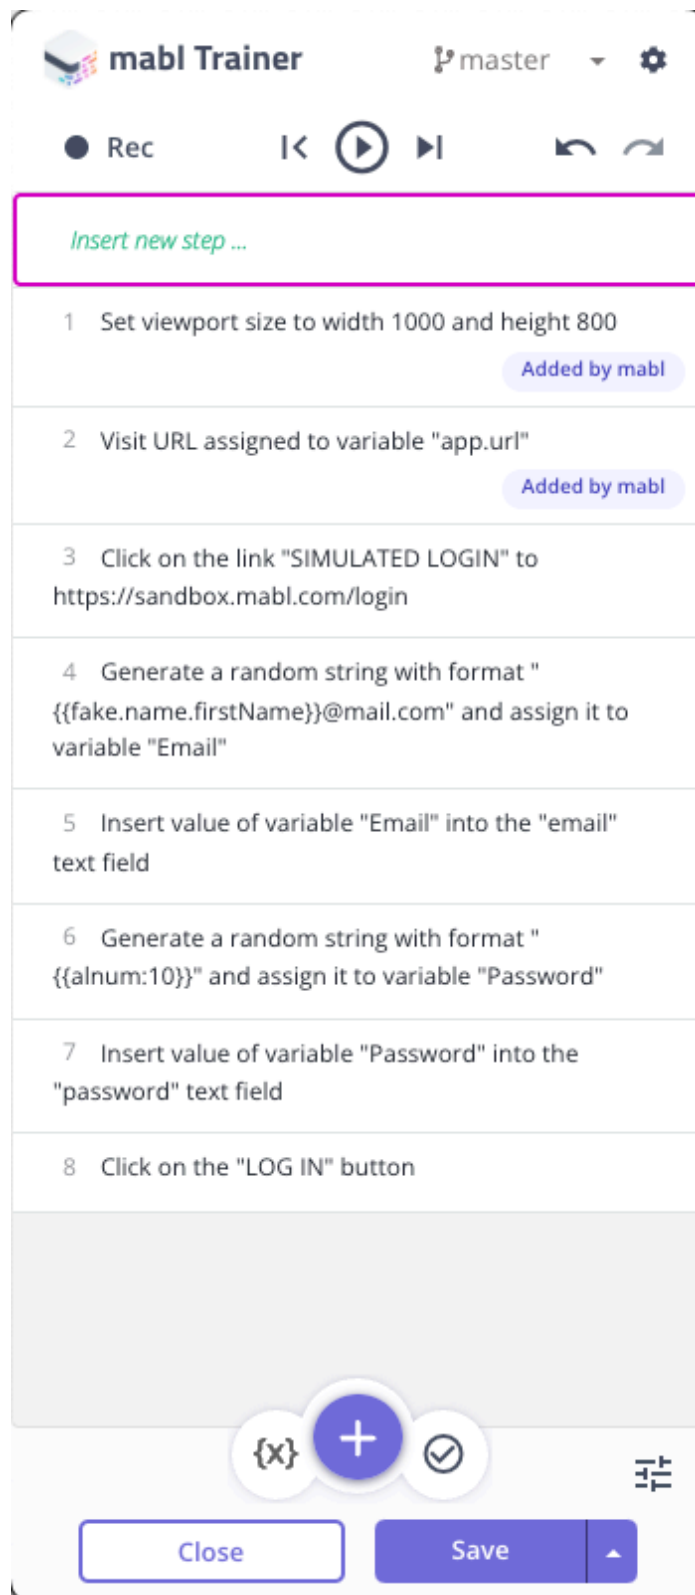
mabl Trainer

master

Rec

Insert new step ...

1 Set viewport size to width 1000 and height 800

Added by mabl

2 Visit URL assigned to variable "app.url"

Added by mabl

3 Click on the link "SIMULATED LOGIN" to https://sandbox.mabl.com/login

4 Generate a random string with format " {{fake.name.firstName}}@mail.com" and assign it to variable "Email"

5 Insert value of variable "Email" into the "email" text field

6 Generate a random string with format " {{alnum:10}}" and assign it to variable "Password"

7 Insert value of variable "Password" into the "password" text field

8 Click on the "LOG IN" button

{x}

+

Close

Save